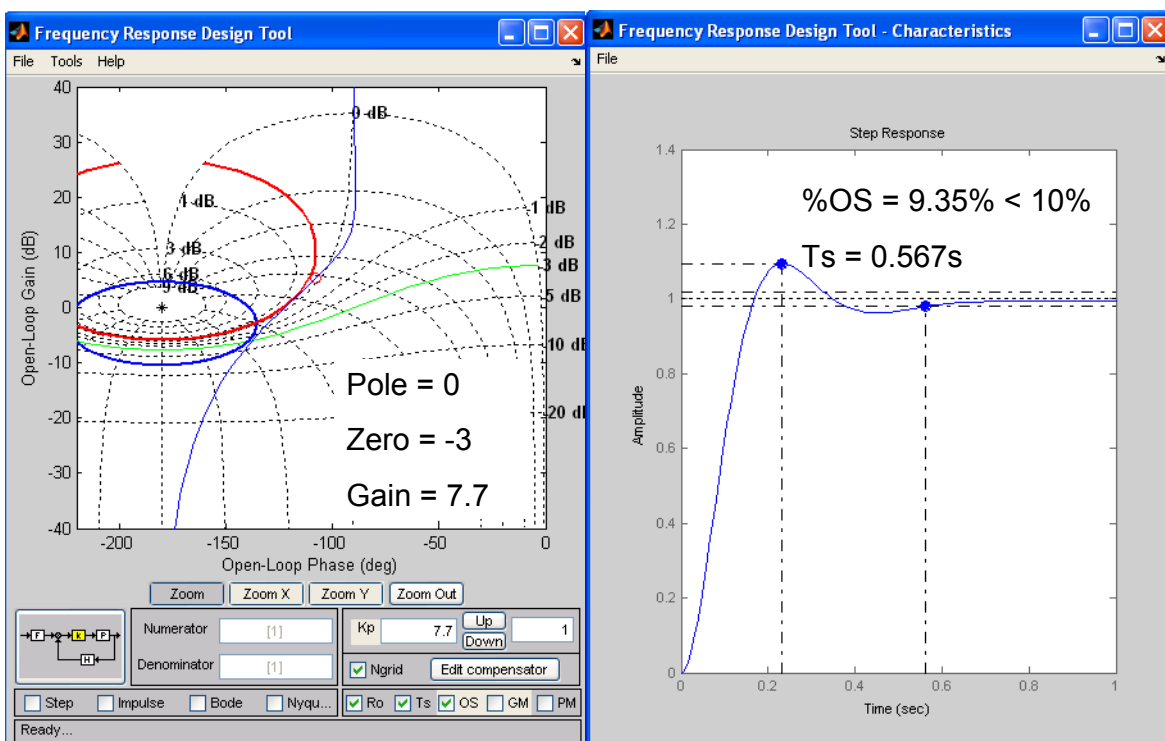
Frequency Response Design Tool

File Tools Help

40
30
20
10
0
-10
-20
-30
-40

Open-Loop Gain (dB)

0 dB
1 dB
3 dB
6 dB
1 dB
2 dB
3 dB
5 dB
10 dB
20 dB

Pole = 0

Zero = -3

Gain = 7.7

-200 -150 -100 -50 0

Open-Loop Phase (deg)

Zoom | Zoom X | Zoom Y | Zoom Out

F K P H

Numerator [1]

Denominator [1]

Kp 7.7 Up Down 1

Ngrid | Edit compensator

Step | Impulse | Bode | Nyqu... | Ro | Ts | OS | GM | PM

Ready...

Frequency Response Design Tool - Characteristics

File

Step Response

%OS = 9.35% < 10%

Ts = 0.567s

1.4
1.2
1
0.8
0.6
0.4
0.2
0

Amplitude

0 0.2 0.4 0.6 0.8 1

Time (sec)